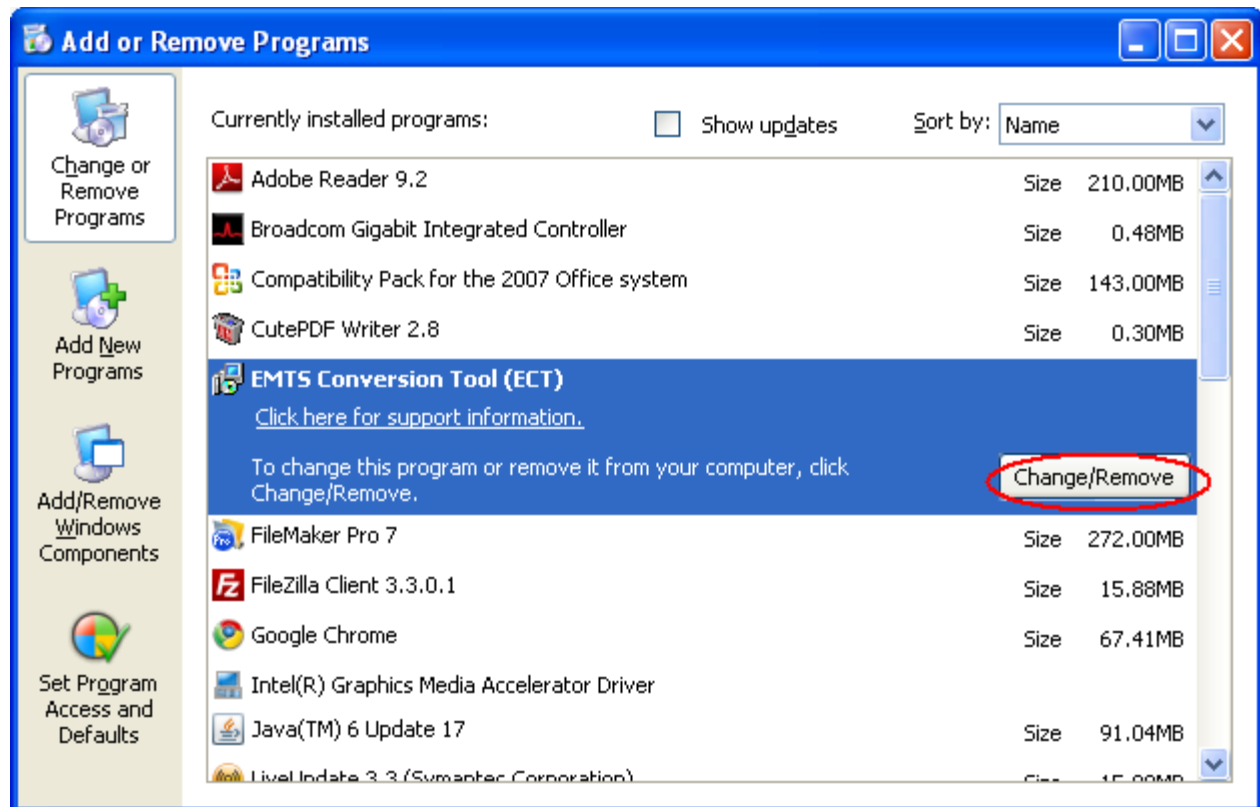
Add or Remove Programs

Change or Remove Programs

Add New Programs

Add/Remove Windows Components

Set Program Access and Defaults

Currently installed programs:

Show updates

Sort by: Name

| | | |
|---|---|---|
| Adobe Reader 9.2 | Size | 210.00MB |
| Broadcom Gigabit Integrated Controller | Size | 0.48MB |
| Compatibility Pack for the 2007 Office system | Size | 143.00MB |
| CutePDF Writer 2.8 | Size | 0.30MB |

EMTS Conversion Tool (ECT)

Click here for support information.

To change this program or remove it from your computer, click Change/Remove.

Change/Remove

| | | |
|---|---|---|
| FileMaker Pro 7 | Size | 272.00MB |
| FileZilla Client 3.3.0.1 | Size | 15.88MB |
| Google Chrome | Size | 67.41MB |
| Intel(R) Graphics Media Accelerator Driver | | |
| Java(TM) 6 Update 17 | Size | 91.04MB |
| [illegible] | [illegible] | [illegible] |